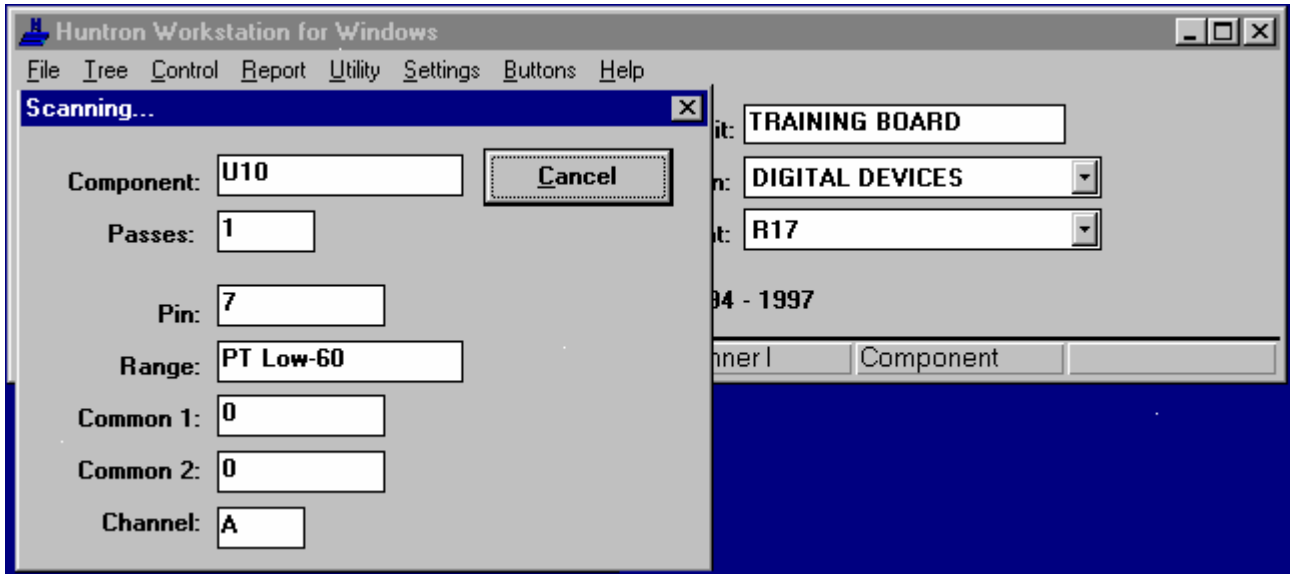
Huntron Workstation for Windows

File Tree Control Report Utility Settings Buttons Help

Scanning...

Component: U10

Cancel

Passes: 1

Pin: 7

Range: PT Low-60

Common 1: 0

Common 2: 0

Channel: A

it: TRAINING BOARD

n: DIGITAL DEVICES

t: R17

94 - 1997

nner l

Component